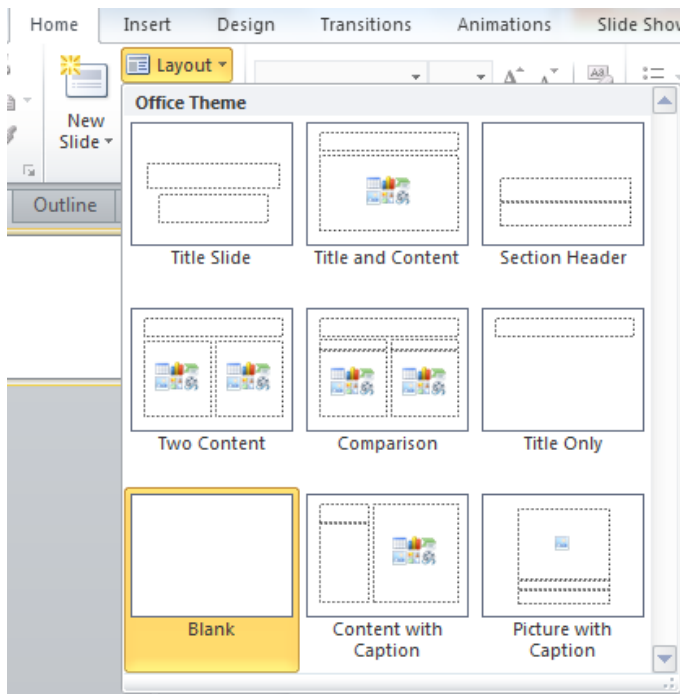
Home Insert Design Transitions Animations Slide Show

New Slide

Layout

Outline

Office Theme

Title Slide

Title and Content

Section Header

Two Content

Comparison

Title Only

Blank

Content with Caption

Picture with Caption